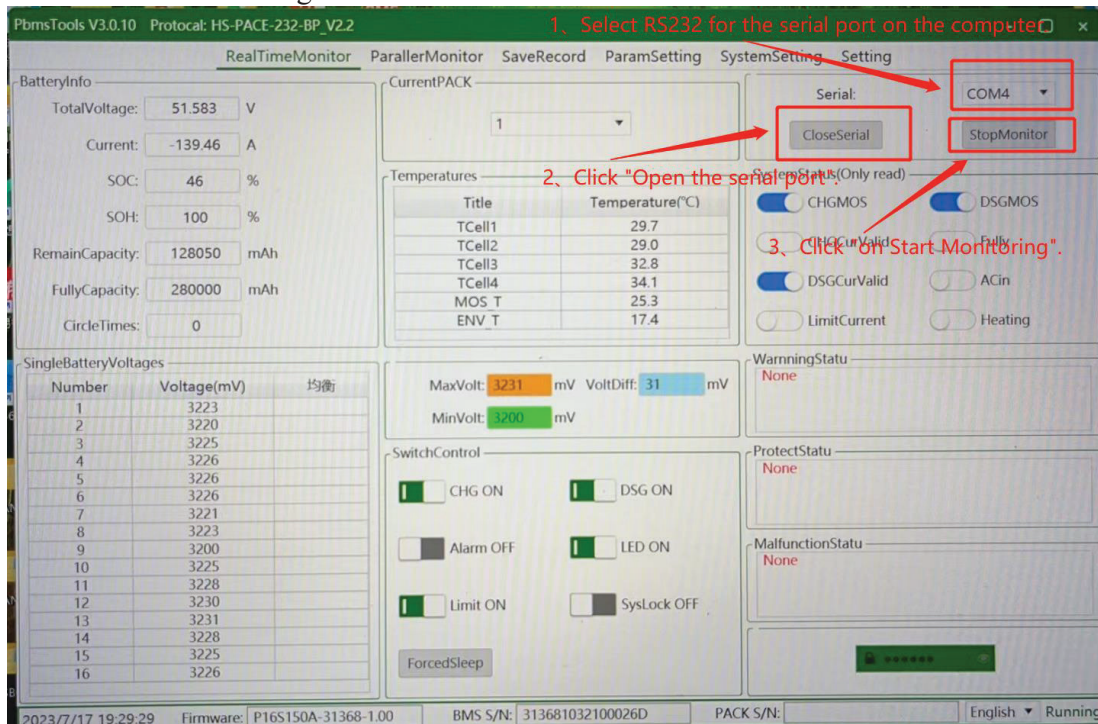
PbmsTools V3.0.10 Protocal: HS-PACE-232-BP_V2.2

1、Select RS232 for the serial port on the computer

RealTimeMonitor ParallerMonitor SaveRecord ParamSetting SystemSetting Setting

BatteryInfo

TotalVoltage: 51.583 V

Current: -139.46 A

SOC: 46 %

SOH: 100 %

RemainCapacity: 128050 mAh

FullyCapacity: 280000 mAh

CircleTimes: 0

CurrentPACK

1

Temperatures

| Title | Temperature(℃) |
|---|---|
| TCell1 | 29.7 |
| TCell2 | 29.0 |
| TCell3 | 32.8 |
| TCell4 | 34.1 |
| MOS_T | 25.3 |
| ENV_T | 17.4 |

Serial: COM4

CloseSerial StopMonitor

2、Click "Open the serial port".

SystemStatus(Only read)

CHGMOS DSGMOS

CHGCurValid Fully

3、Click "on Start Monitoring".

DSGCurValid ACin

LimitCurrent Heating

SingleBatteryVoltages

| Number | Voltage(mV) | 均衡 |
|---|---|---|
| 1 | 3223 | |
| 2 | 3220 | |
| 3 | 3225 | |
| 4 | 3226 | |
| 5 | 3226 | |
| 6 | 3226 | |
| 7 | 3221 | |
| 8 | 3223 | |
| 9 | 3200 | |
| 10 | 3225 | |
| 11 | 3228 | |
| 12 | 3230 | |
| 13 | 3231 | |
| 14 | 3228 | |
| 15 | 3225 | |
| 16 | 3226 | |

MaxVolt: 3231 mV VoltDiff: 31 mV

MinVolt: 3200 mV

SwitchControl

CHG ON DSG ON

Alarm OFF LED ON

Limit ON SysLock OFF

ForcedSleep

WarnningStatu
None

ProtectStatu
None

MalfunctionStatu
None

2023/7/17 19:29:29 Firmware: P16S150A-31368-1.00 BMS S/N: 313681032100026D PACK S/N: English Running